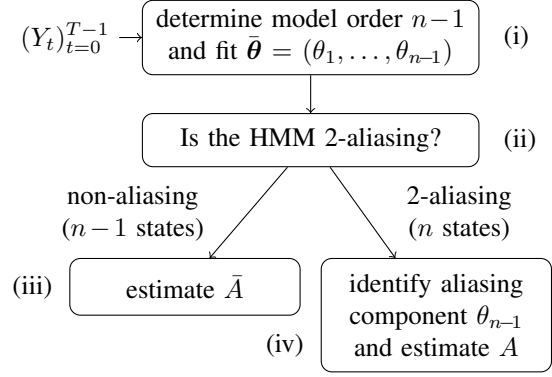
$(Y_t)_{t=0}^{T-1}$ → determine model order $n-1$ and fit $\bar{\boldsymbol{\theta}} = (\theta_1, \dots, \theta_{n-1})$ (i)

Is the HMM 2-aliasing? (ii)

non-aliasing ($n-1$ states)

2-aliasing ($n$ states)

(iii) estimate $\bar{A}$

identify aliasing component $\theta_{n-1}$ and estimate $A$ (iv)